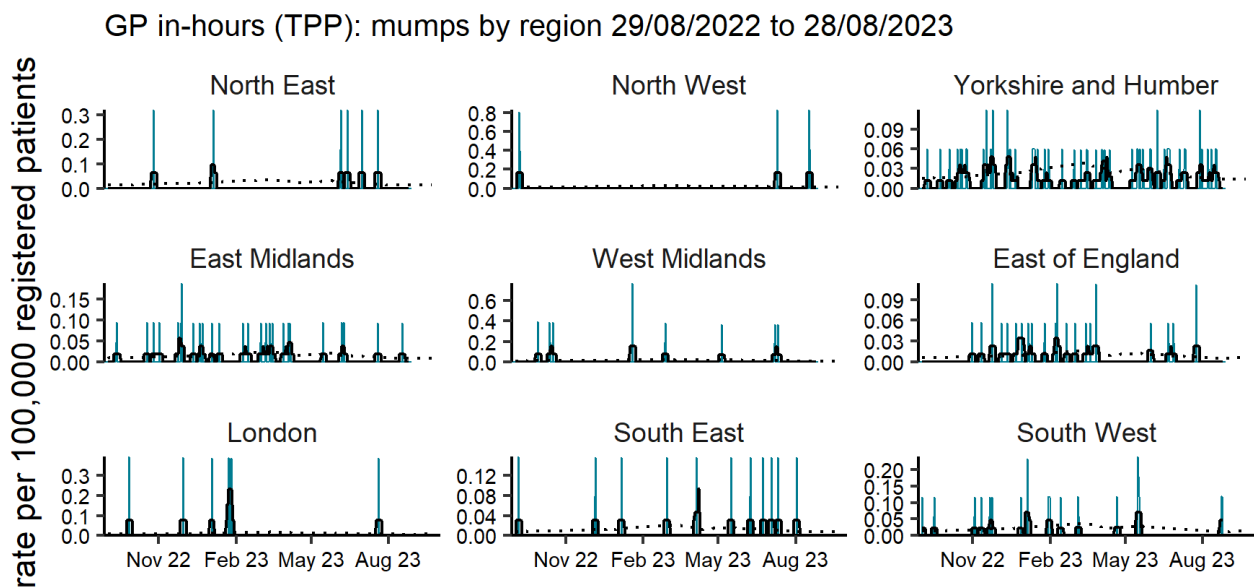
GP in-hours (TPP): mumps by region 29/08/2022 to 28/08/2023

rate per 100,000 registered patients

North East
0.3
0.2
0.1
0.0

North West
0.8
0.6
0.4
0.2
0.0

Yorkshire and Humber
0.09
0.06
0.03
0.00

East Midlands
0.15
0.10
0.05
0.00

West Midlands
0.6
0.4
0.2
0.0

East of England
0.09
0.06
0.03
0.00

London
0.3
0.2
0.1
0.0
Nov 22
Feb 23
May 23
Aug 23

South East
0.12
0.08
0.04
0.00
Nov 22
Feb 23
May 23
Aug 23

South West
0.20
0.15
0.10
0.05
0.00
Nov 22
Feb 23
May 23
Aug 23